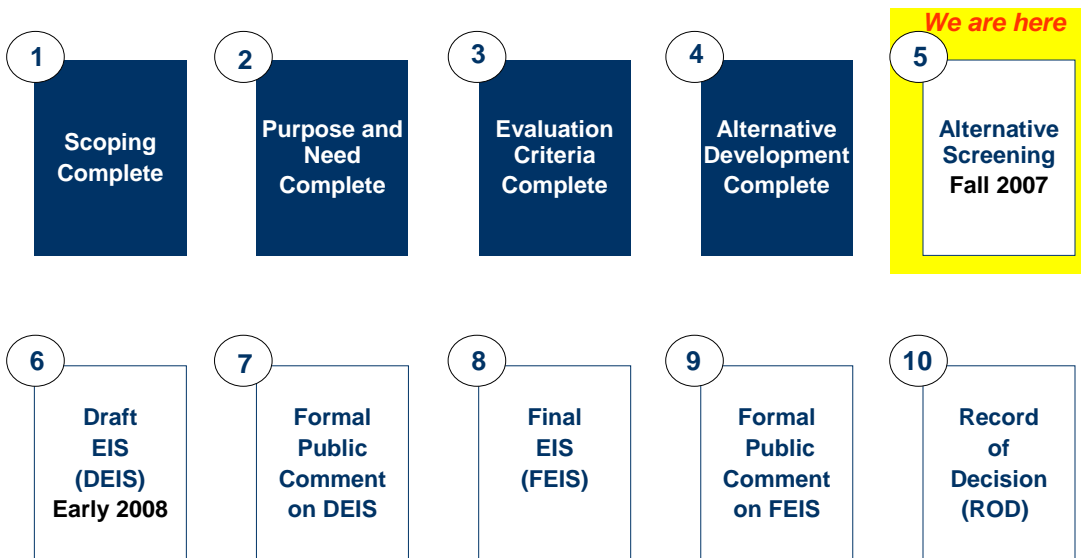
1
Scoping Complete

2
Purpose and Need Complete

3
Evaluation Criteria Complete

4
Alternative Development Complete

We are here
5
Alternative Screening
Fall 2007

6
Draft EIS (DEIS)
Early 2008

7
Formal Public Comment on DEIS

8
Final EIS (FEIS)

9
Formal Public Comment on FEIS

10
Record of Decision (ROD)